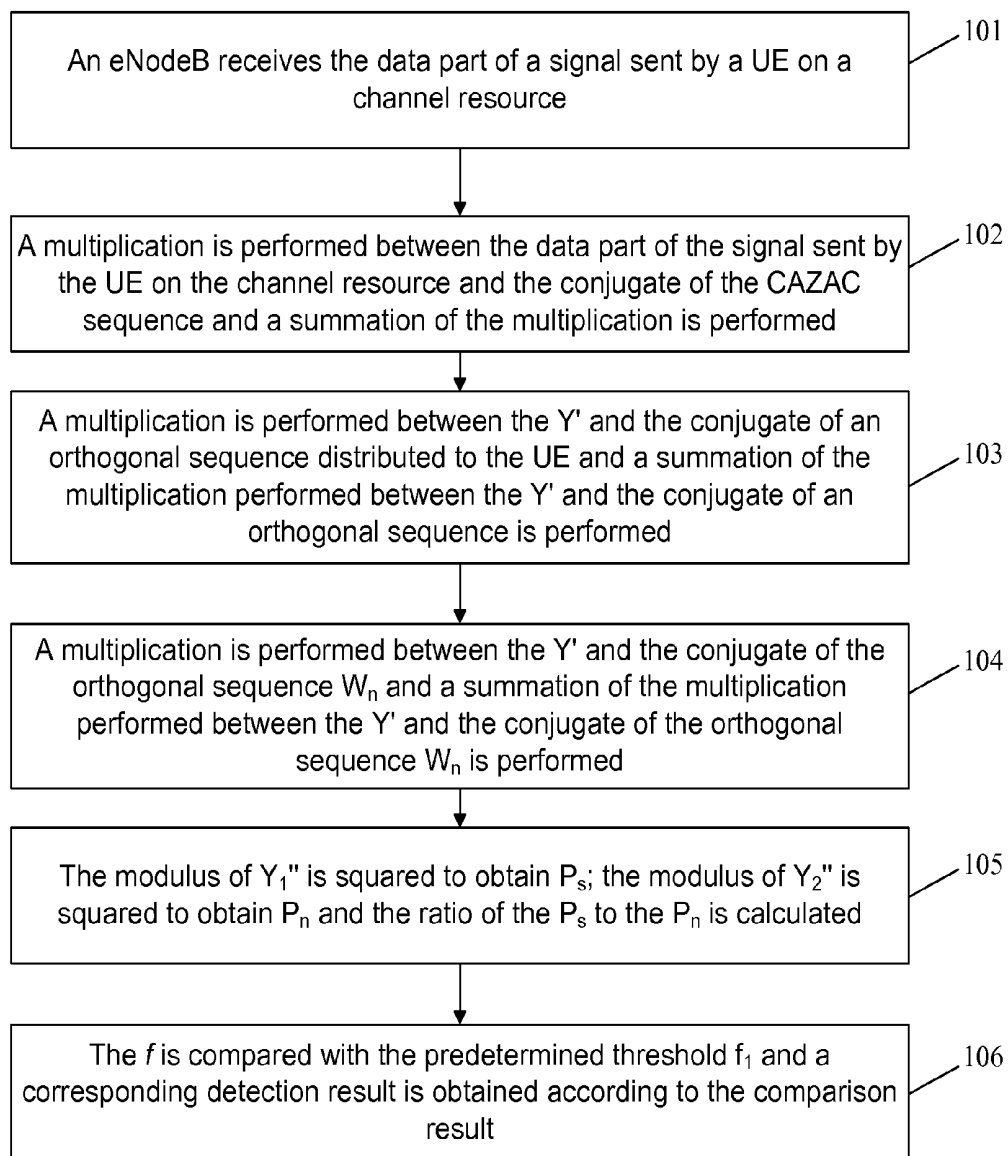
An eNodeB receives the data part of a signal sent by a UE on a channel resource

101

A multiplication is performed between the data part of the signal sent by the UE on the channel resource and the conjugate of the CAZAC sequence and a summation of the multiplication is performed

102

A multiplication is performed between the Y' and the conjugate of an orthogonal sequence distributed to the UE and a summation of the multiplication performed between the Y' and the conjugate of an orthogonal sequence is performed

103

A multiplication is performed between the Y' and the conjugate of the orthogonal sequence $W_n$ and a summation of the multiplication performed between the Y' and the conjugate of the orthogonal sequence $W_n$ is performed

104

The modulus of $Y_1''$ is squared to obtain $P_s$; the modulus of $Y_2''$ is squared to obtain $P_n$ and the ratio of the $P_s$ to the $P_n$ is calculated

105

The $f$ is compared with the predetermined threshold $f_1$ and a corresponding detection result is obtained according to the comparison result

106